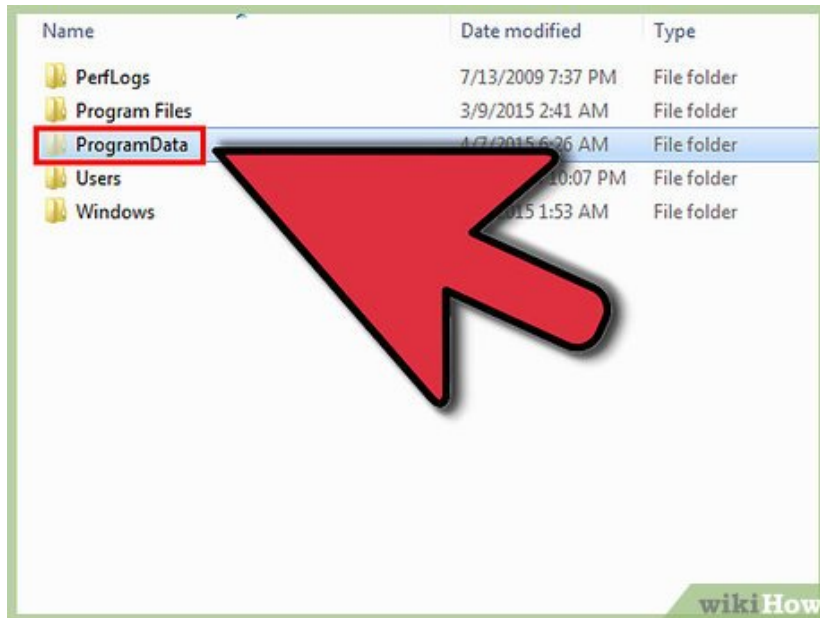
| Name | Date modified | Type |
|---|---|---|
| PerfLogs | 7/13/2009 7:37 PM | File folder |
| Program Files | 3/9/2015 2:41 AM | File folder |
| ProgramData | 4/7/2015 6:26 AM | File folder |
| Users | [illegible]10:07 PM | File folder |
| Windows | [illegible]015 1:53 AM | File folder |

wikiHow